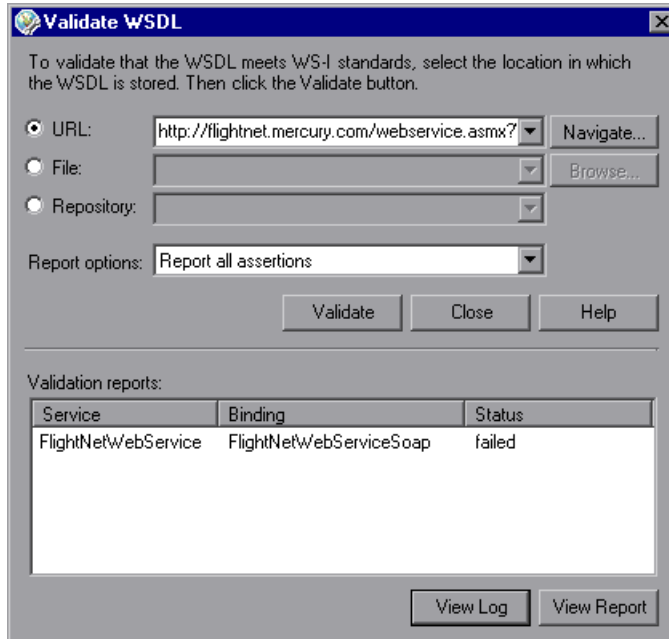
Validate WSDL

To validate that the WSDL meets WS-I standards, select the location in which the WSDL is stored. Then click the Validate button.

URL: http://flightnet.mercury.com/webservice.asmx? Navigate...

File: Browse...

Repository:

Report options: Report all assertions

Validate Close Help

Validation reports:

| Service | Binding | Status |
|---|---|---|
| FlightNetWebService | FlightNetWebServiceSoap | failed |

View Log View Report